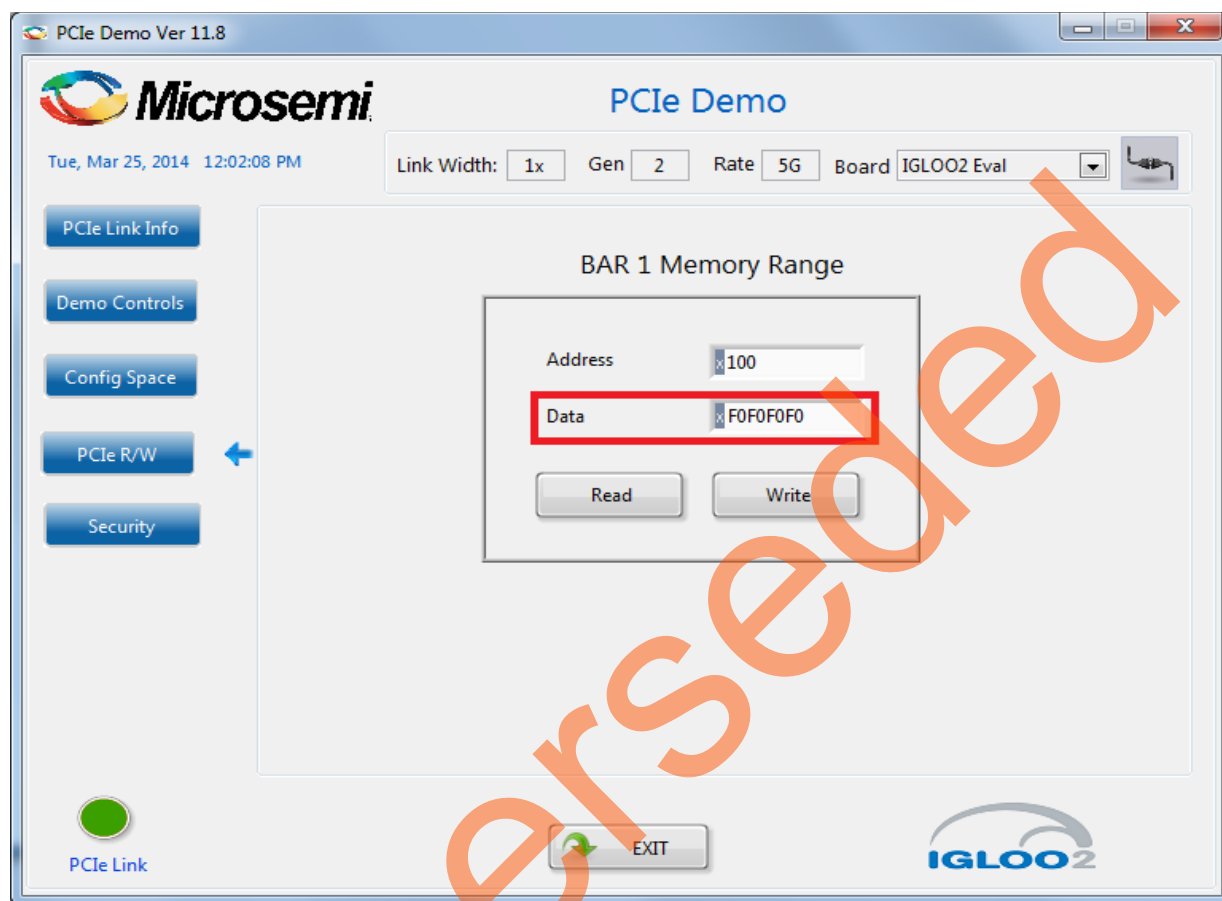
PCIe Demo Ver 11.8

Microsemi

PCIe Demo

Tue, Mar 25, 2014 12:02:08 PM

Link Width: 1x Gen 2 Rate 5G Board IGLOO2 Eval

PCIe Link Info

Demo Controls

Config Space

PCIe R/W

Security

BAR 1 Memory Range

Address x 100

Data x F0F0F0F0

Read Write

PCIe Link

EXIT

IGLOO2

ersede